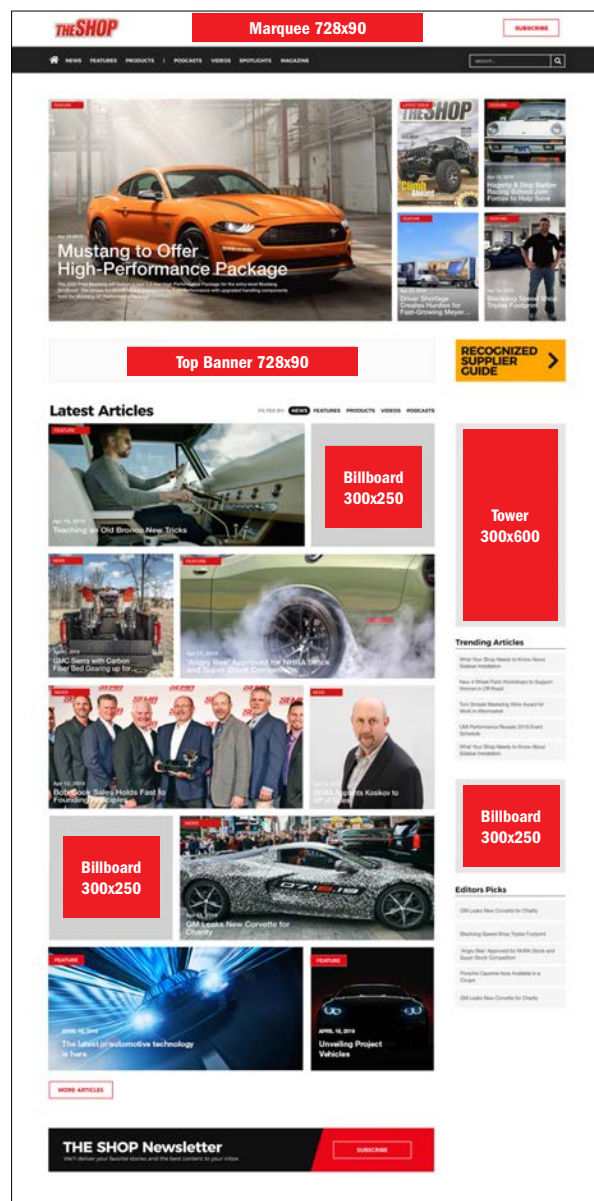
THE SHOP

Marquee 728x90

SUBSCRIBE

NEWS FEATURES PRODUCTS | PODCASTS VIDEOS SPOTLIGHTS MAGAZINE

search...

Mustang to Offer High-Performance Package

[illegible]

THE SHOP

Hagerty & Skip Barber Racing School Join Forces to Help Save

Driver Shortage Creates Hurdles for Fast-Growing Meyer...

Top Banner 728x90

RECOGNIZED SUPPLIER GUIDE

Latest Articles

FILTER BY NEWS FEATURES PRODUCTS VIDEOS PODCASTS

FEATURE

Teaching an Old Bronco New Tricks

Billboard 300x250

Tower 300x600

NEWS

GMC Sierra with Carbon Fiber Bed Gearing up for

FEATURE

'Angry Bee' Approved for NHRA Stock and Super Stock Competition

Trending Articles

What Your Shop Needs to Know About Sidebar Installation

New 4-Wheel Parts Workshops to Support Women in Off-Road

Tom Snook Marketing Wins Award for Work in Aftermarket

LMA Performance Reveals 2019 Event Schedule

What Your Shop Needs to Know About Sidebar Installation

NEWS

Bob Cook Sales Holds Fast to Founding Principles

NEWS

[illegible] Appoints Kosikov to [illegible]

Billboard 300x250

Billboard 300x250

NEWS

GM Leaks New Corvette for Charity

Editors Picks

GM Leaks New Corvette for Charity

Blacktop Speed Shop Triples Footprint

'Angry Bee' Approved for NHRA Stock and Super Stock Competition

Porsche Cayenne Now Available in a Coupe

GM Leaks New Corvette for Charity

FEATURE

APRIL 18, 2019

The latest in automotive technology is here

FEATURE

APRIL 18, 2019

Unveiling Project Vehicles

MORE ARTICLES

THE SHOP Newsletter

We'll deliver your favorite stories and the best content to your inbox

SUBSCRIBE